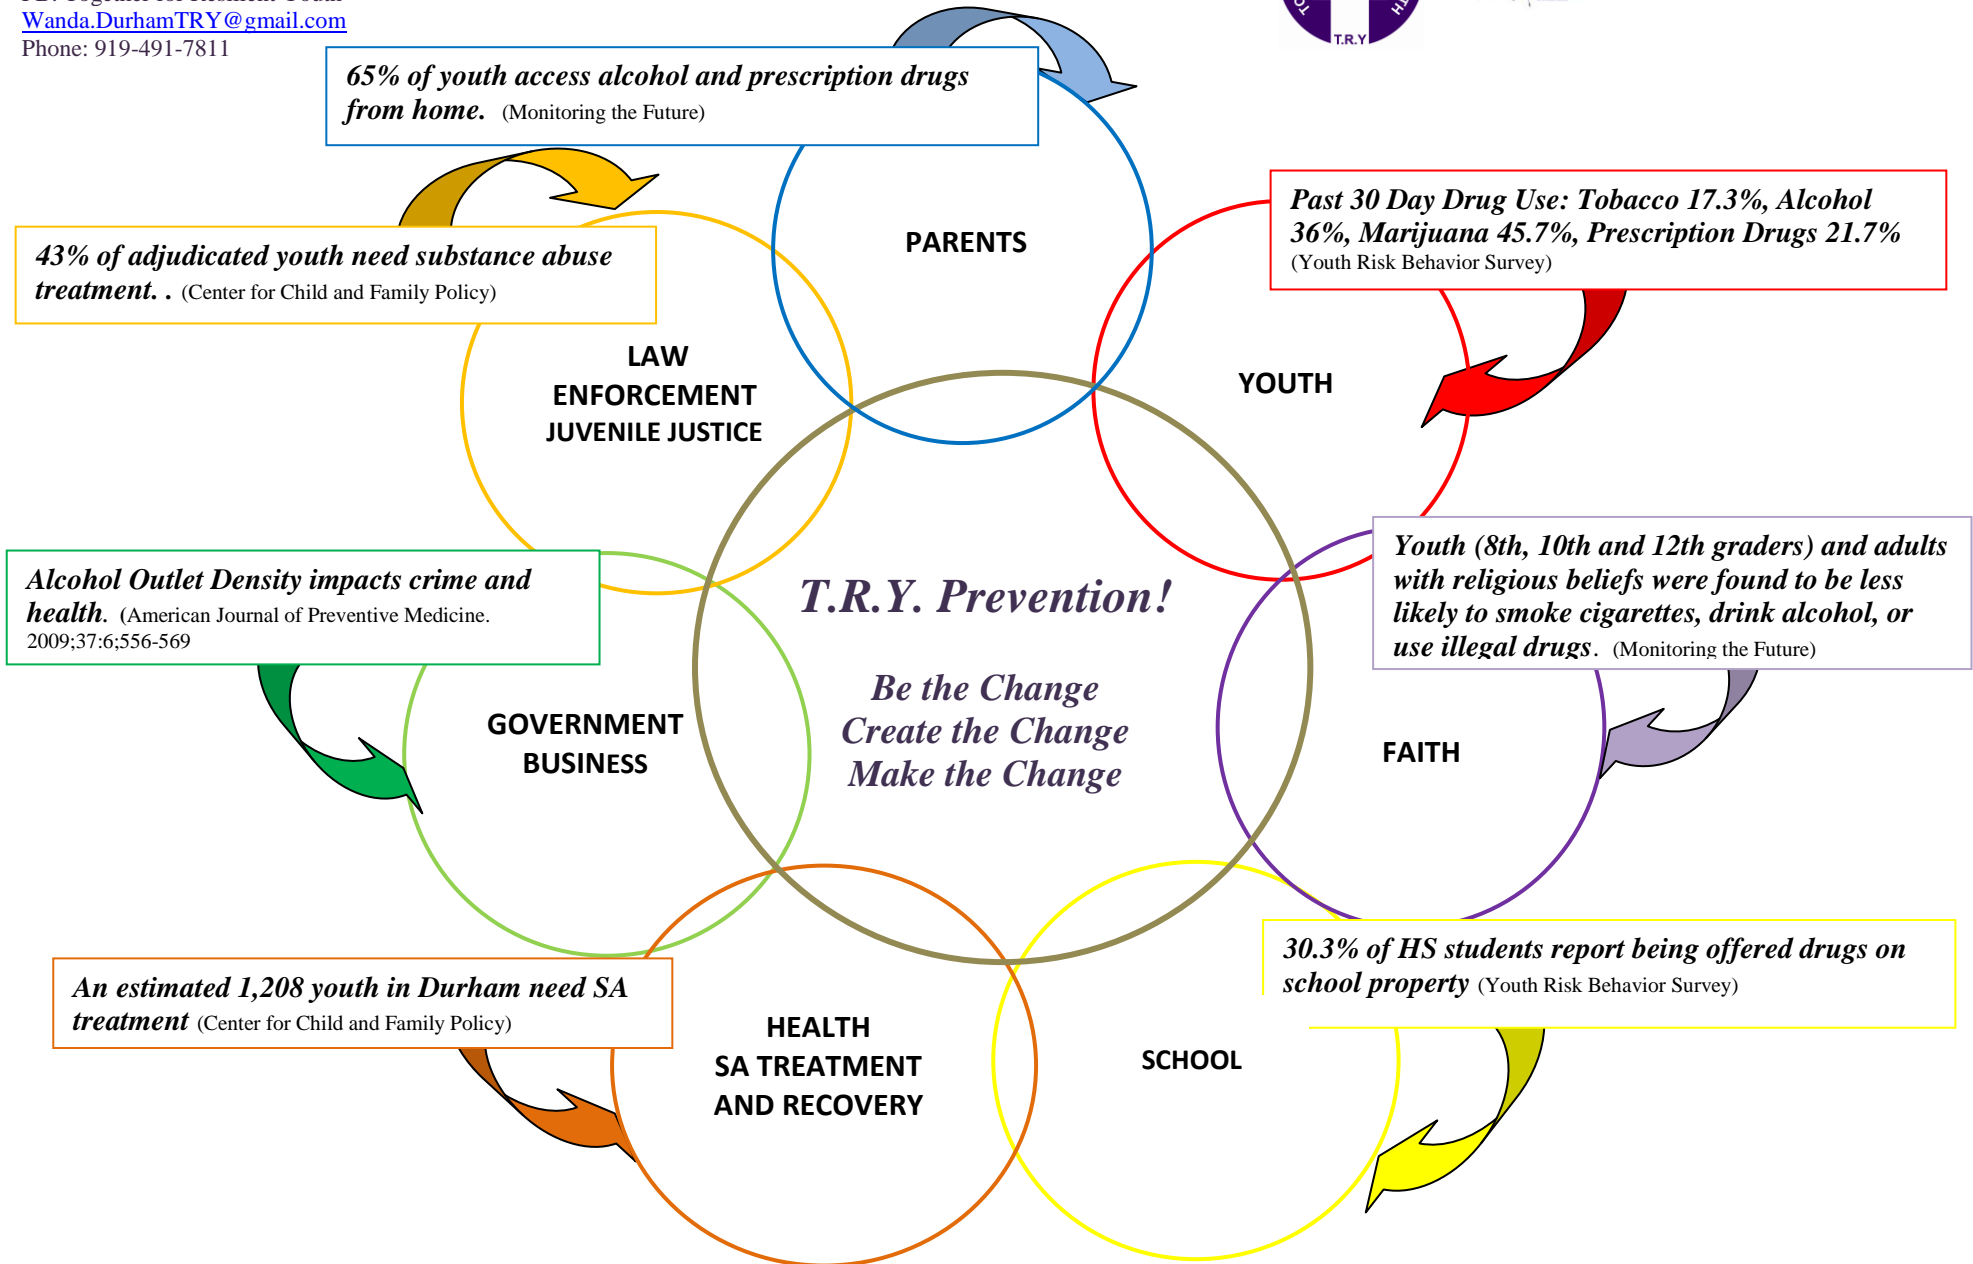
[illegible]
Wanda.DurhamTRY@gmail.com
Phone: 919-491-7811

T.R.Y

65% of youth access alcohol and prescription drugs from home. (Monitoring the Future)

PARENTS

Past 30 Day Drug Use: Tobacco 17.3%, Alcohol 36%, Marijuana 45.7%, Prescription Drugs 21.7% (Youth Risk Behavior Survey)

43% of adjudicated youth need substance abuse treatment. . (Center for Child and Family Policy)

LAW ENFORCEMENT JUVENILE JUSTICE

YOUTH

Alcohol Outlet Density impacts crime and health. (American Journal of Preventive Medicine. 2009;37:6;556-569

T.R.Y. Prevention!

Be the Change
Create the Change
Make the Change

Youth (8th, 10th and 12th graders) and adults with religious beliefs were found to be less likely to smoke cigarettes, drink alcohol, or use illegal drugs. (Monitoring the Future)

GOVERNMENT BUSINESS

FAITH

30.3% of HS students report being offered drugs on school property (Youth Risk Behavior Survey)

An estimated 1,208 youth in Durham need SA treatment (Center for Child and Family Policy)

HEALTH SA TREATMENT AND RECOVERY

SCHOOL